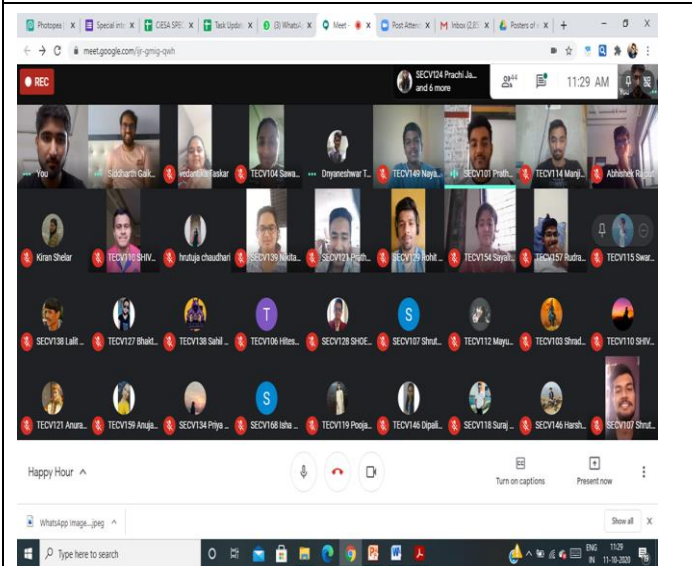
Photopea | X | Special inte X | CIESA SPEC X | Task Updat X | (3) WhatsA X | Meet - X | Post Attend X | M Inbox (2,8 X | Posters of X | +

meet.google.com/jjr-gmig-qwh

REC

SECV124 Prachi Ja... and 6 more

44

11:29 AM

You | Siddharth Gaik... | vedantika Taskar | TECV104 Sawa... | Dnyaneshwar T... | TECV149 Naya... | SECV101 Prath... | TECV114 Manj... | Abhishek Rajput

Kiran Shelar | TECV110 SHIV... | hrutuja chaudhari | SECV139 Nikita... | SECV121 Prath... | SECV129 Rohit ... | TECV154 Sayali... | TECV157 Rudra... | TECV115 Swar...

SECV138 Lalit ... | TECV127 Bhakt... | TECV138 Sahil ... | T | TECV106 Hites... | SECV128 SHOE... | S | SECV107 Shrut... | TECV112 Mayu... | TECV103 Shrad... | TECV110 SHIV...

TECV121 Anura... | TECV159 Anuja... | SECV134 Priya ... | S | SECV168 Isha ... | TECV119 Pooja... | TECV146 Dipali... | SECV118 Suraj ... | SECV146 Harsh... | SECV107 Shrut...

Happy Hour ^

Turn on captions

Present now

WhatsApp Image....jpeg ^

Show all X

Type here to search

ENG IN 11:29 11-10-2020